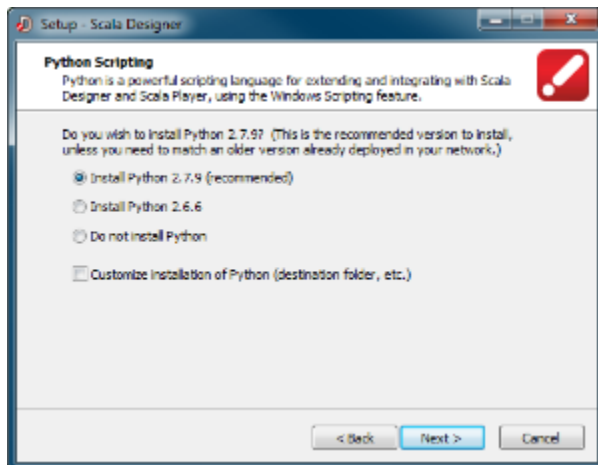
Setup - Scala Designer

Python Scripting

Python is a powerful scripting language for extending and integrating with Scala Designer and Scala Player, using the Windows Scripting feature.

Do you wish to install Python 2.7.9? (This is the recommended version to install, unless you need to match an older version already deployed in your network.)

Install Python 2.7.9 (recommended)

Install Python 2.6.6

Do not install Python

Customize installation of Python (destination folder, etc.)

< Back

Next >

Cancel